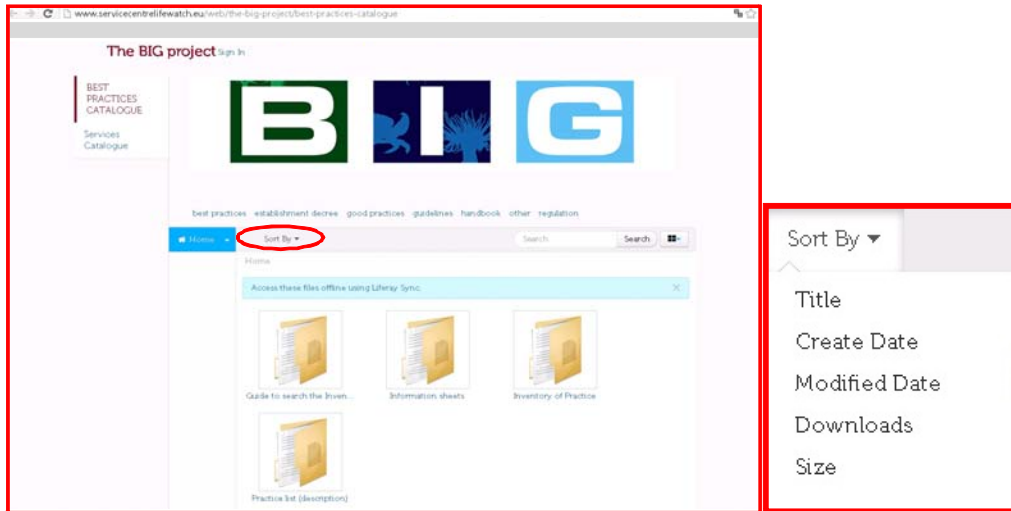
www.servicecentrelifewatch.eu/web/the-big-project/best-practices-catalogue

The BIG project Sign In

BEST PRACTICES CATALOGUE

Services Catalogue

B I G

best practices establishment decree good practices guidelines handbook other regulation

Home

Sort By ▾

Search

Search

Home

Access these files offline using Liferay Sync.

×

Guide to search the Inven...

Information sheets

Inventory of Practice

Practice list (description)

Sort By ▾

Title

Create Date

Modified Date

Downloads

Size